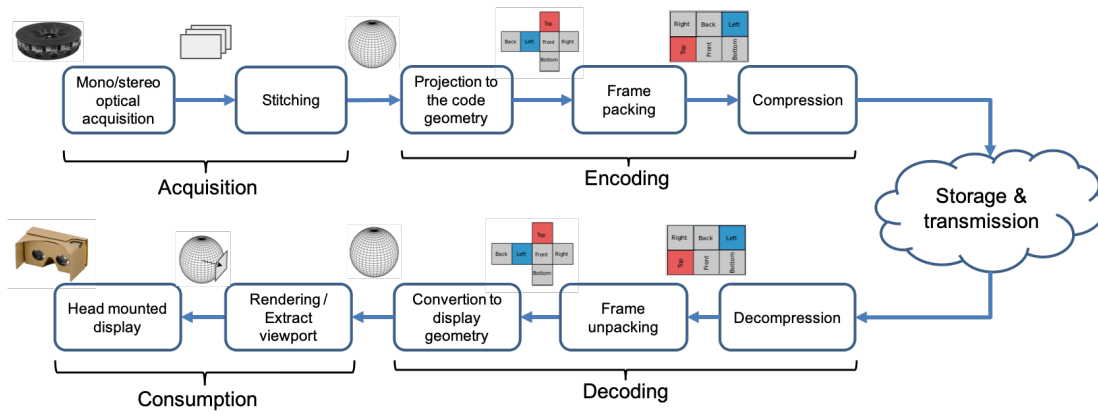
Top
Back Left Front Right
Bottom

Right Back Left
Top Front Bottom

Mono/stereo optical acquisition

Stitching

Projection to the code geometry

Frame packing

Compression

Acquisition

Encoding

Storage & transmission

Top
Back Left Front Right
Bottom

Right Back Left
Top Front Bottom

Head mounted display

Rendering / Extract viewport

Convertion to display geometry

Frame unpacking

Decompression

Consumption

Decoding